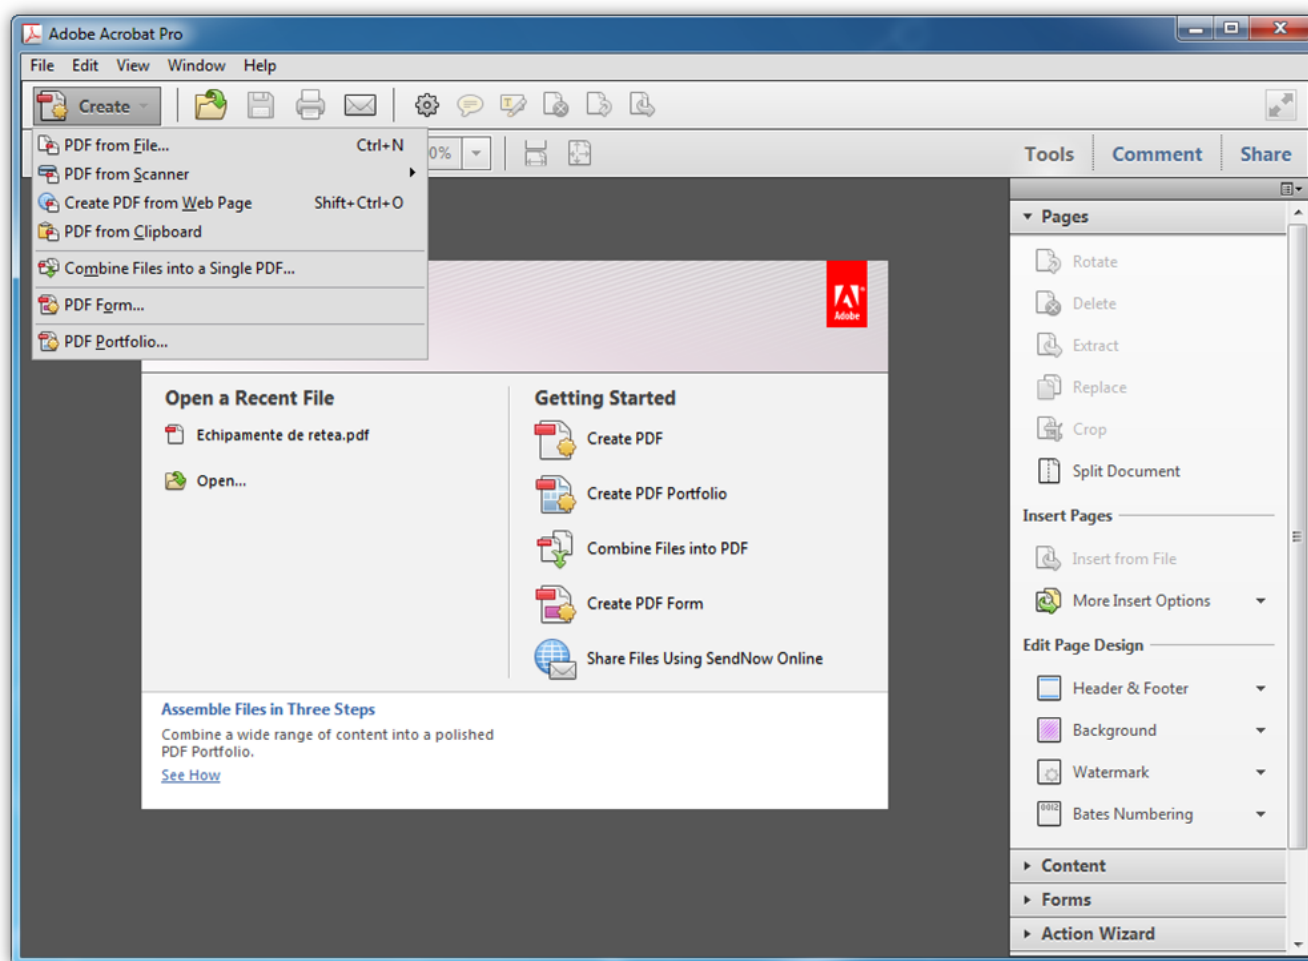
Adobe Acrobat Pro

File Edit View Window Help

Create

PDF from File... Ctrl+N
PDF from Scanner
Create PDF from Web Page Shift+Ctrl+O
PDF from Clipboard
Combine Files into a Single PDF...
PDF Form...
PDF Portfolio...

0%

Tools Comment Share

Adobe

Open a Recent File
Echipamente de retea.pdf
Open...

Getting Started
Create PDF
Create PDF Portfolio
Combine Files into PDF
Create PDF Form
Share Files Using SendNow Online

Assemble Files in Three Steps
Combine a wide range of content into a polished PDF Portfolio.
See How

Pages
Rotate
Delete
Extract
Replace
Crop
Split Document
Insert Pages
Insert from File
More Insert Options
Edit Page Design
Header & Footer
Background
Watermark
Bates Numbering
Content
Forms
Action Wizard